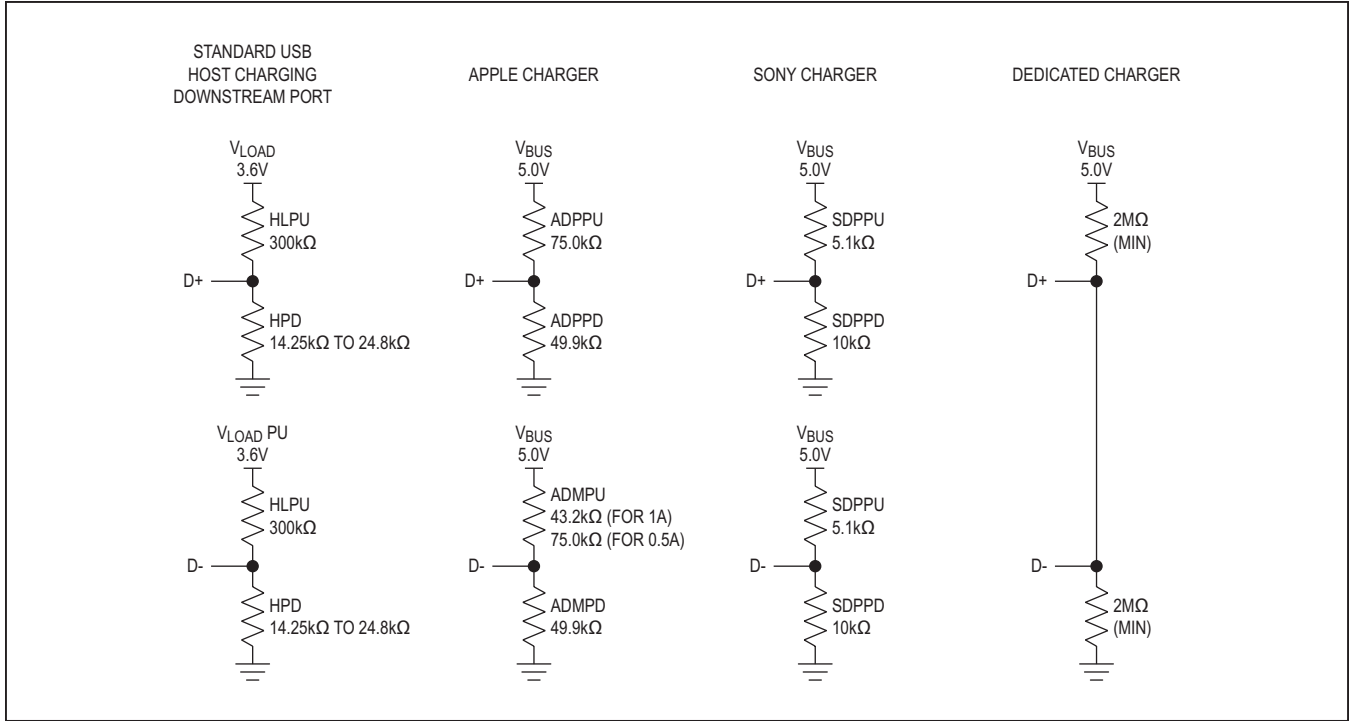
STANDARD USB HOST CHARGING DOWNSTREAM PORT

$V_{LOAD}$
3.6V

HLPU
300kΩ

D+

HPD
14.25kΩ TO 24.8kΩ

$V_{LOAD}$ PU
3.6V

HLPU
300kΩ

D-

HPD
14.25kΩ TO 24.8kΩ

APPLE CHARGER

$V_{BUS}$
5.0V

ADPPU
75.0kΩ

D+

ADPPD
49.9kΩ

$V_{BUS}$
5.0V

ADMPU
43.2kΩ (FOR 1A)
75.0kΩ (FOR 0.5A)

D-

ADMPD
49.9kΩ

SONY CHARGER

$V_{BUS}$
5.0V

SDPPU
5.1kΩ

D+

SDPPD
10kΩ

$V_{BUS}$
5.0V

SDPPU
5.1kΩ

D-

SDPPD
10kΩ

DEDICATED CHARGER

$V_{BUS}$
5.0V

2MΩ
(MIN)

D+

D-

2MΩ
(MIN)